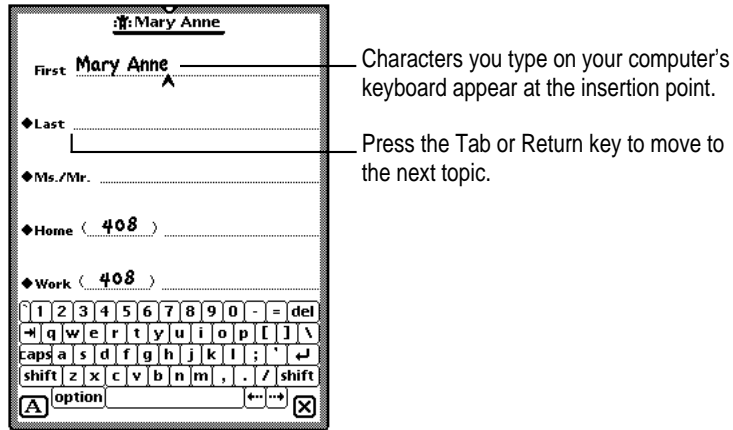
Mary Anne

First Mary Anne

◆Last

◆Ms./Mr.

◆Home ( 408 )

◆Work ( 408 )

` 1 2 3 4 5 6 7 8 9 0 - = del
⇥ q w e r t y u i o p [ ] \
caps a s d f g h j k l ; ' ↵
shift z x c v b n m , . / shift
A option ← → ⊠

Characters you type on your computer's keyboard appear at the insertion point.

Press the Tab or Return key to move to the next topic.